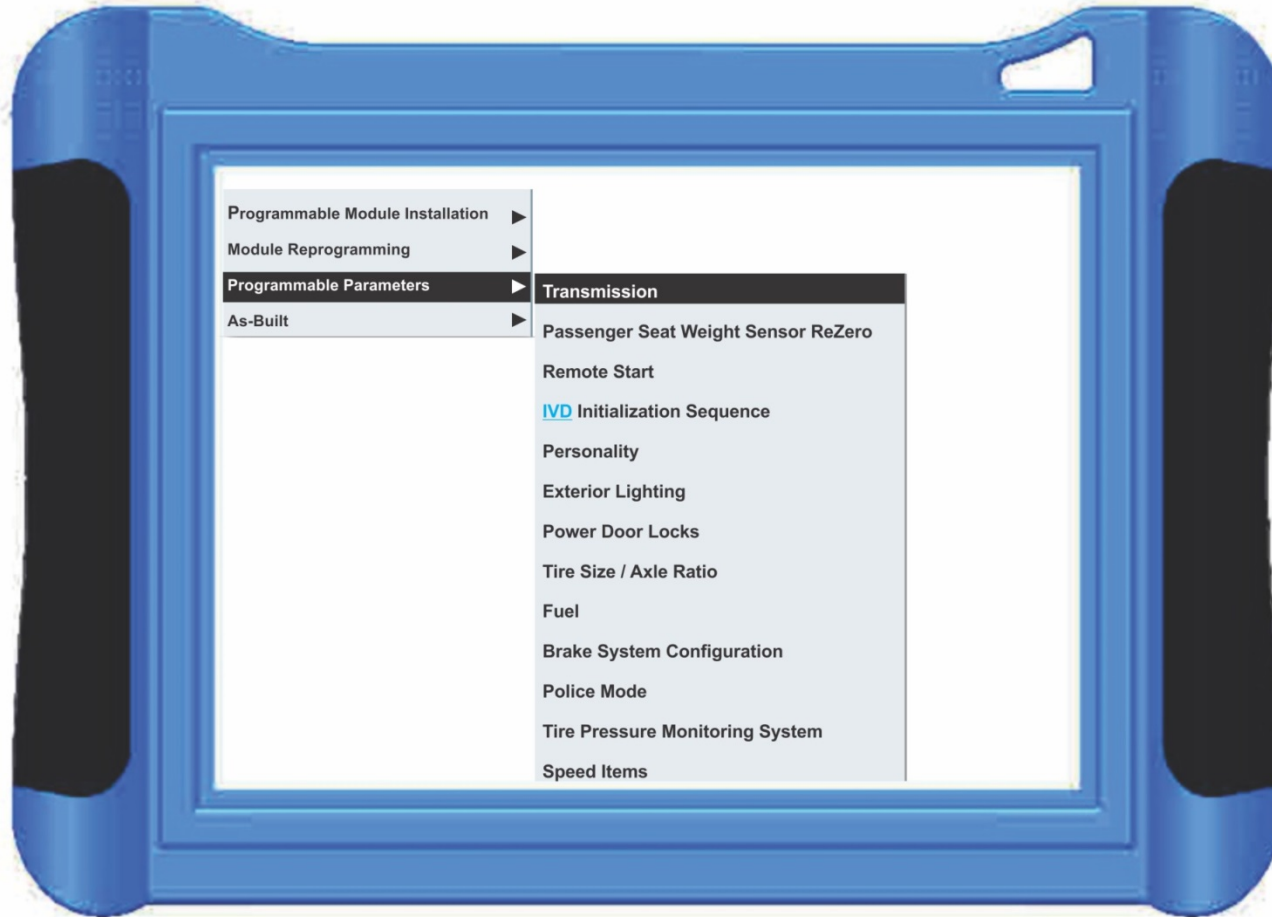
Programmable Module Installation ▶
Module Reprogramming ▶
Programmable Parameters ▶
As-Built ▶

Transmission
Passenger Seat Weight Sensor ReZero
Remote Start
IVD Initialization Sequence
Personality
Exterior Lighting
Power Door Locks
Tire Size / Axle Ratio
Fuel
Brake System Configuration
Police Mode
Tire Pressure Monitoring System
Speed Items